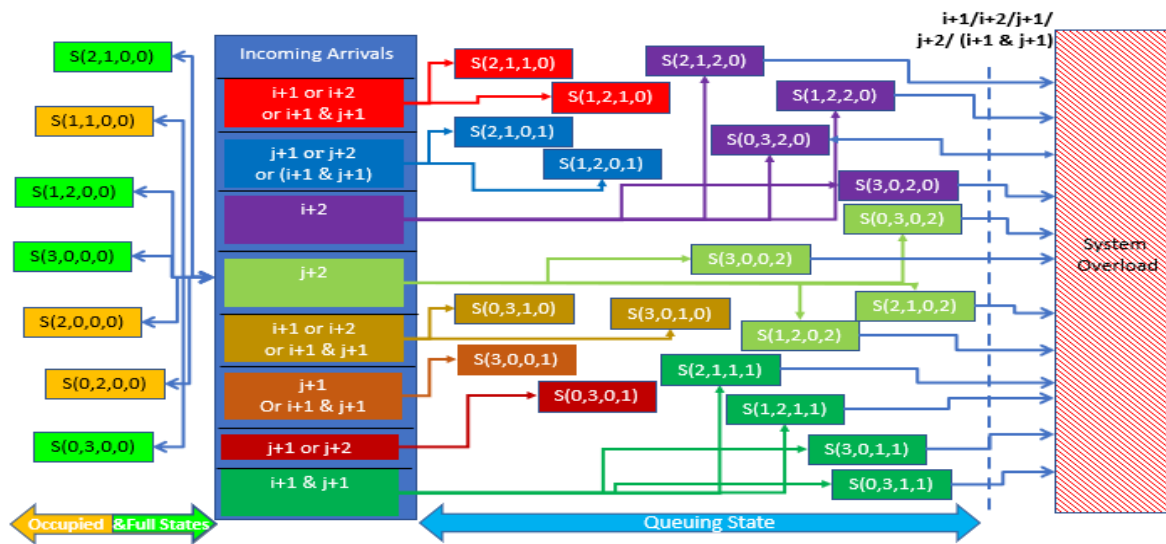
S(2,1,0,0)
S(1,1,0,0)
S(1,2,0,0)
S(3,0,0,0)
S(2,0,0,0)
S(0,2,0,0)
S(0,3,0,0)

Incoming Arrivals
i+1 or i+2 or i+1 & j+1
j+1 or j+2 or (i+1 & j+1)
i+2
j+2
i+1 or i+2 or i+1 & j+1
j+1 Or i+1 & j+1
j+1 or j+2
i+1 & j+1

S(2,1,1,0)
S(1,2,1,0)
S(2,1,0,1)
S(1,2,0,1)
S(2,1,2,0)
S(1,2,2,0)
S(0,3,2,0)
S(3,0,2,0)
S(0,3,0,2)
S(3,0,0,2)
S(2,1,0,2)
S(1,2,0,2)
S(0,3,1,0)
S(3,0,1,0)
S(3,0,0,1)
S(0,3,0,1)
S(2,1,1,1)
S(1,2,1,1)
S(3,0,1,1)
S(0,3,1,1)

i+1/i+2/j+1/ j+2/ (i+1 & j+1)

System Overload

Occupied &Full States
Queuing State